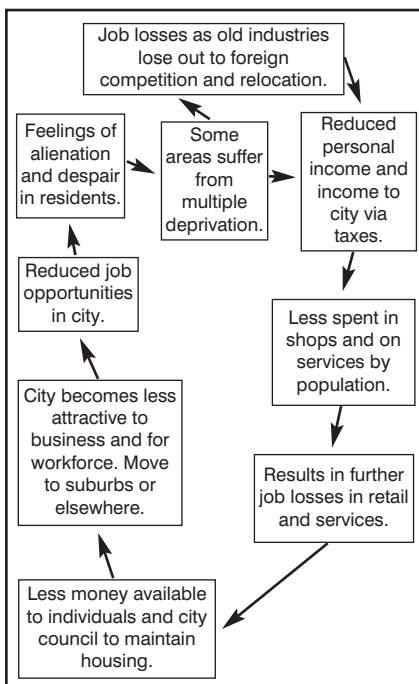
Job losses as old industries lose out to foreign competition and relocation.

Feelings of alienation and despair in residents.

Some areas suffer from multiple deprivation.

Reduced personal income and income to city via taxes.

Less spent in shops and on services by population.

Results in further job losses in retail and services.

Less money available to individuals and city council to maintain housing.

City becomes less attractive to business and for workforce. Move to suburbs or elsewhere.

Reduced job opportunities in city.